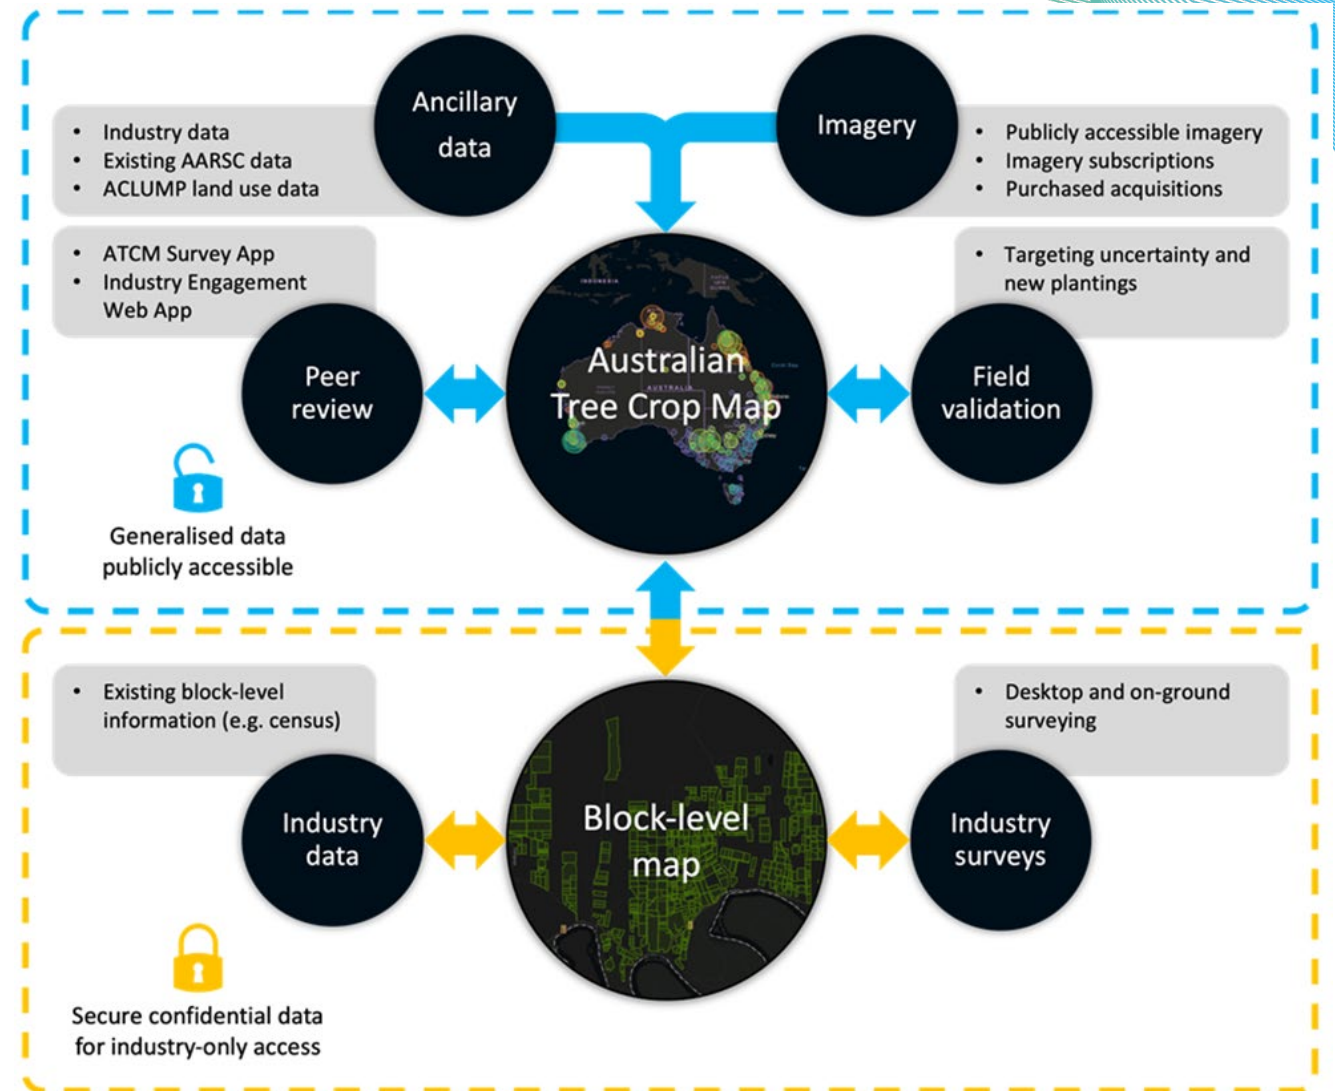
Ancillary data

Imagery

• Industry data
• Existing AARSC data
• ACLUMP land use data

• Publicly accessible imagery
• Imagery subscriptions
• Purchased acquisitions

• ATCM Survey App
• Industry Engagement Web App

• Targeting uncertainty and new plantings

Peer review

Australian Tree Crop Map

Field validation

Generalised data publicly accessible

• Existing block-level information (e.g. census)

• Desktop and on-ground surveying

Industry data

Block-level map

Industry surveys

Secure confidential data for industry-only access